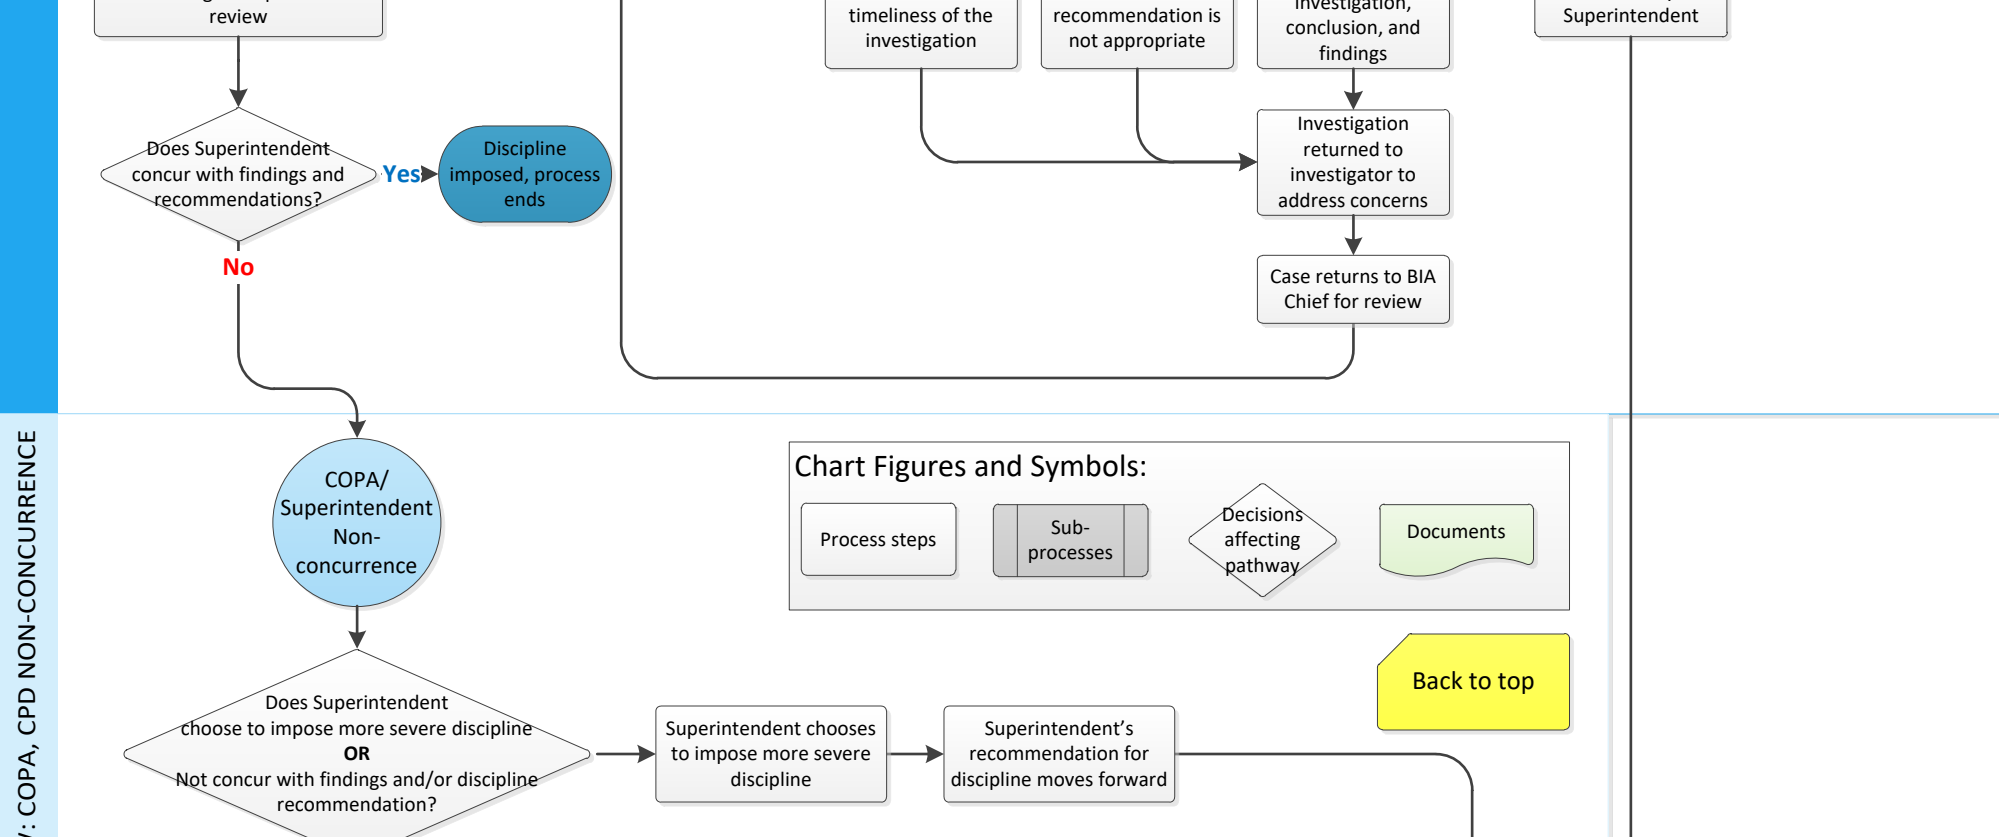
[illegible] review

Does Superintendent concur with findings and recommendations?

Yes

Discipline imposed, process ends

No

timeliness of the investigation

recommendation is not appropriate

investigation, conclusion, and findings

Investigation returned to investigator to address concerns

Case returns to BIA Chief for review

Superintendent

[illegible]: COPA, CPD NON-CONCURRENCE

COPA/ Superintendent Non-concurrence

Chart Figures and Symbols:

Process steps

Sub-processes

Decisions affecting pathway

Documents

Back to top

Does Superintendent choose to impose more severe discipline
OR
Not concur with findings and/or discipline recommendation?

Superintendent chooses to impose more severe discipline

Superintendent’s recommendation for discipline moves forward